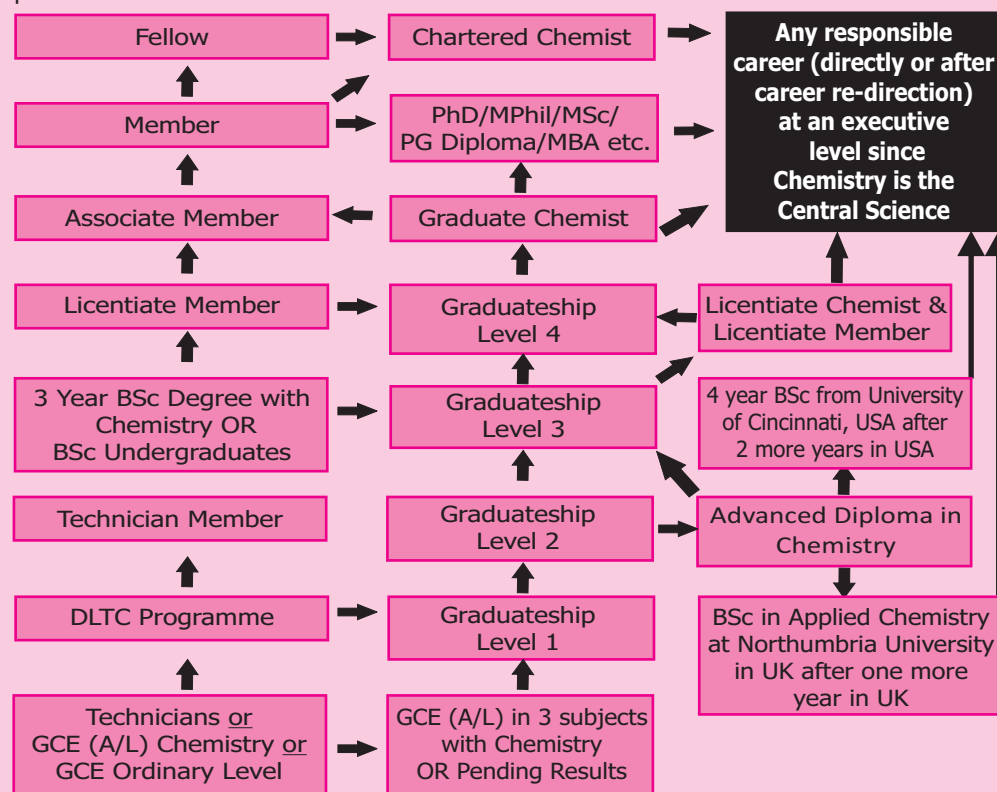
Fellow

Chartered Chemist

Any responsible career (directly or after career re-direction) at an executive level since Chemistry is the Central Science

Member

PhD/MPhil/MSc/ PG Diploma/MBA etc.

Associate Member

Graduate Chemist

Licentiate Member

Graduateship Level 4

Licentiate Chemist & Licentiate Member

3 Year BSc Degree with Chemistry OR BSc Undergraduates

Graduateship Level 3

4 year BSc from University of Cincinnati, USA after 2 more years in USA

Technician Member

Graduateship Level 2

Advanced Diploma in Chemistry

DLTC Programme

Graduateship Level 1

BSc in Applied Chemistry at Northumbria University in UK after one more year in UK

Technicians or GCE (A/L) Chemistry or GCE Ordinary Level

GCE (A/L) in 3 subjects with Chemistry OR Pending Results